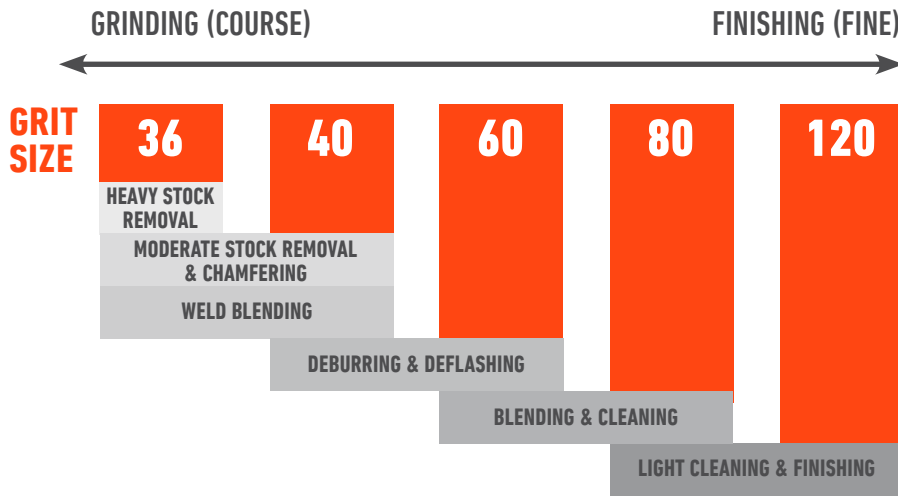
GRINDING (COURSE)

FINISHING (FINE)

GRIT SIZE

36

40

60

80

120

HEAVY STOCK REMOVAL

MODERATE STOCK REMOVAL & CHAMFERING

WELD BLENDING

DEBURRING & DEFLASHING

BLENDING & CLEANING

LIGHT CLEANING & FINISHING